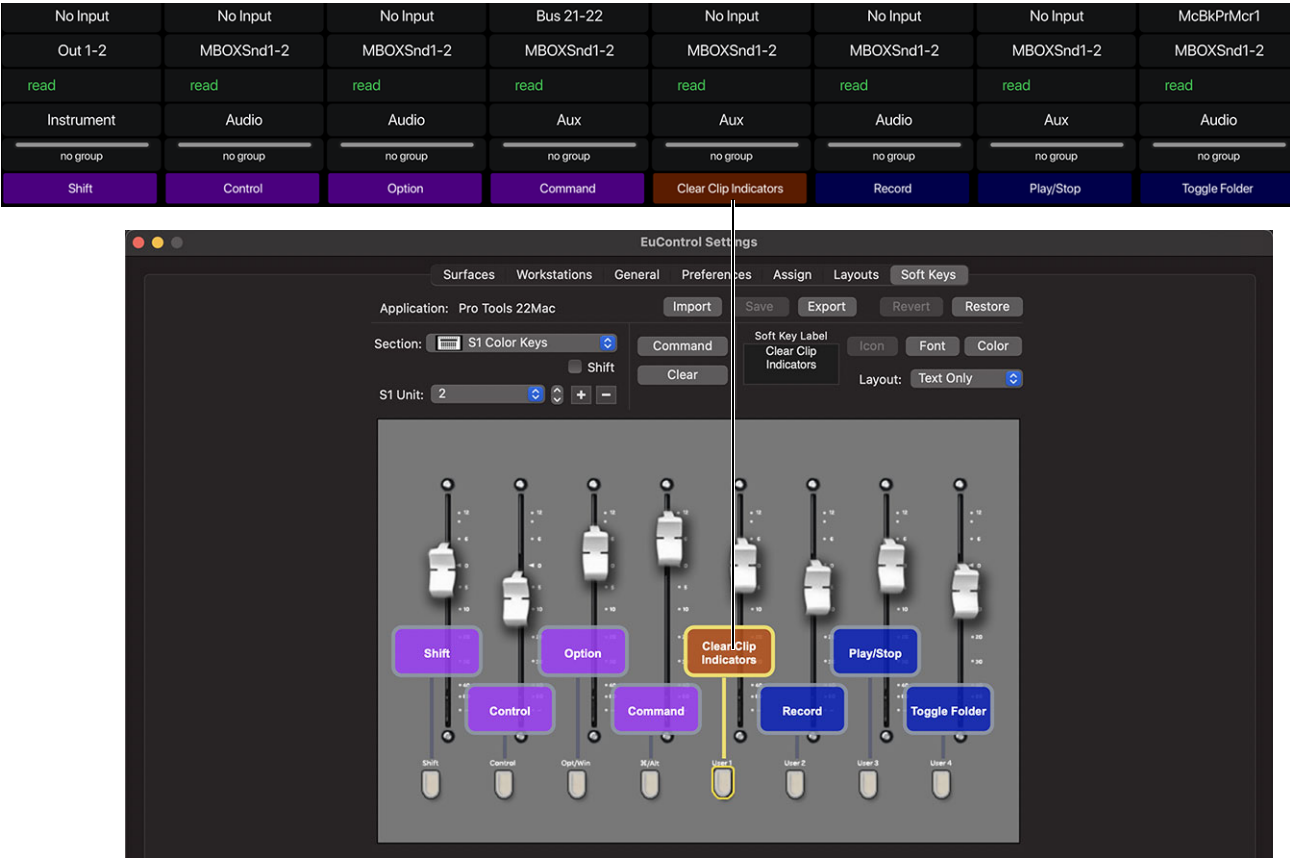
| No Input | No Input | No Input | Bus 21-22 | No Input | No Input | No Input | McBkPrMcr1 |
|---|---|---|---|---|---|---|---|
| Out 1-2 | MBOXSnd1-2 | MBOXSnd1-2 | MBOXSnd1-2 | MBOXSnd1-2 | MBOXSnd1-2 | MBOXSnd1-2 | MBOXSnd1-2 |
| read | read | read | read | read | read | read | read |
| Instrument | Audio | Audio | Aux | Aux | Audio | Aux | Audio |
| no group | no group | no group | no group | no group | no group | no group | no group |
| Shift | Control | Option | Command | Clear Clip Indicators | Record | Play/Stop | Toggle Folder |

EuControl Settings

Surfaces Workstations General Preferences Assign Layouts Soft Keys

Application: Pro Tools 22Mac

Import Save Export Revert Restore

Section: S1 Color Keys

Shift

S1 Unit: 2

Command

Clear

Soft Key Label
Clear Clip Indicators

Icon Font Color

Layout: Text Only

Shift Control Option Command Clear Clip Indicators Record Play/Stop Toggle Folder

Shift Control Opt/Win ⌘/Alt User 1 User 2 User 3 User 4